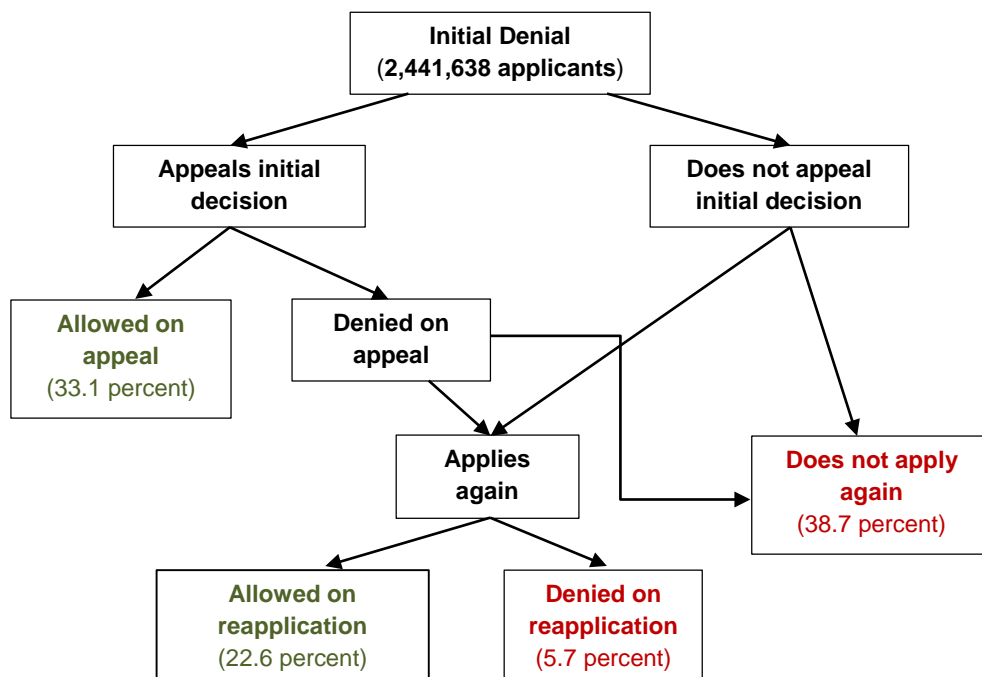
Initial Denial
(2,441,638 applicants)

Appeals initial decision

Does not appeal initial decision

Allowed on appeal
(33.1 percent)

Denied on appeal

Applies again

Does not apply again
(38.7 percent)

Allowed on reapplication
(22.6 percent)

Denied on reapplication
(5.7 percent)